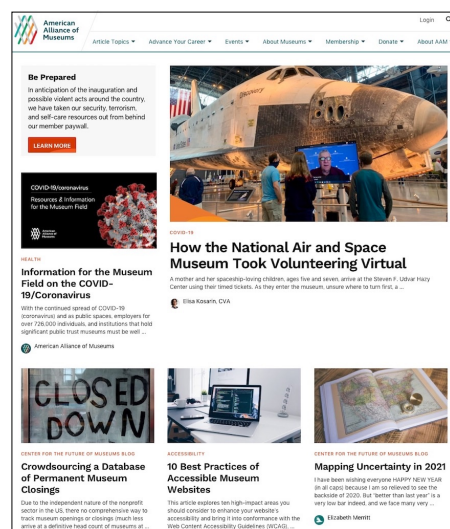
American Alliance of Museums

Login

Article Topics ▾ Advance Your Career ▾ Events ▾ About Museums ▾ Membership ▾ Donate ▾ About AAM

Be Prepared

In anticipation of the inauguration and possible violent acts around the country, we have taken our security, terrorism, and self-care resources out from behind our member paywall.

LEARN MORE

COVID-19/coronavirus

Resources & Information for the Museum Field

American Alliance of Museums

HEALTH

Information for the Museum Field on the COVID-19/Coronavirus

With the continued spread of COVID-19 (coronavirus) and as public spaces, employers for over 726,000 individuals, and institutions that hold significant public trust museums must be well ...

American Alliance of Museums

Discovery

COVID-19

How the National Air and Space Museum Took Volunteering Virtual

A mother and her spaceship-loving children, ages five and seven, arrive at the Steven F. Udvar Hazy Center using their timed tickets. As they enter the museum, unsure where to turn first, a ...

Elisa Kosarin, CVA

CLOSED DOWN

CENTER FOR THE FUTURE OF MUSEUMS BLOG

Crowdsourcing a Database of Permanent Museum Closings

Due to the independent nature of the nonprofit sector in the US, there no comprehensive way to track museum openings or closings (much less arrive at a definitive head count of museums at ...

ACCESSIBILITY

10 Best Practices of Accessible Museum Websites

This article explores ten high-impact areas you should consider to enhance your website's accessibility and bring it into conformance with the Web Content Accessibility Guidelines (WCAG). ...

CENTER FOR THE FUTURE OF MUSEUMS BLOG

Mapping Uncertainty in 2021

I have been wishing everyone HAPPY NEW YEAR (in all caps) because I am so relieved to see the backside of 2020. But "better than last year" is a very low bar indeed, and we face many very ...

Elizabeth Merritt